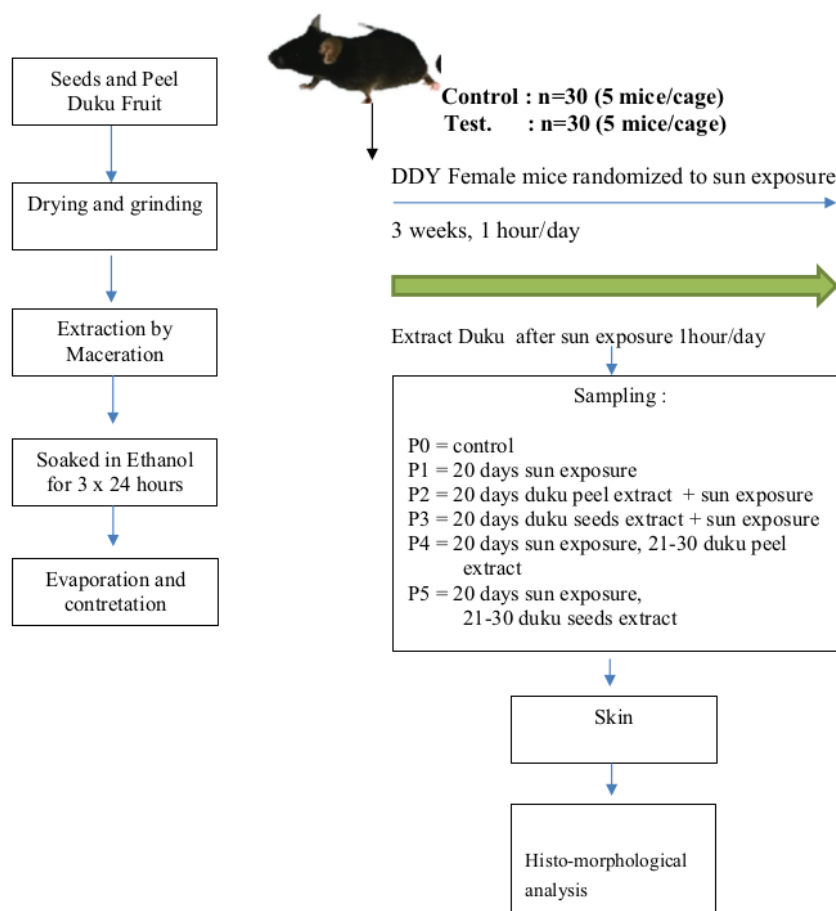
Seeds and Peel Duku Fruit

Drying and grinding

Extraction by Maceration

Soaked in Ethanol for 3 x 24 hours

Evaporation and contretation

Control : n=30 (5 mice/cage)
Test. : n=30 (5 mice/cage)

DDY Female mice randomized to sun exposure

3 weeks, 1 hour/day

Extract Duku after sun exposure 1hour/day

Sampling :

P0 = control
P1 = 20 days sun exposure
P2 = 20 days duku peel extract + sun exposure
P3 = 20 days duku seeds extract + sun exposure
P4 = 20 days sun exposure, 21-30 duku peel extract
P5 = 20 days sun exposure, 21-30 duku seeds extract

Skin

Histo-morphological analysis